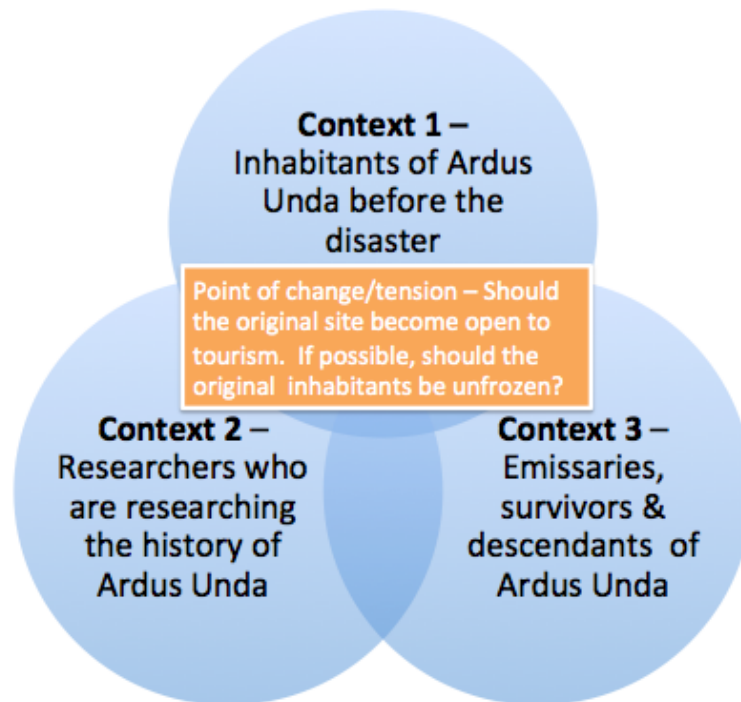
**Context 1** – Inhabitants of Ardus Unda before the disaster

Point of change/tension – Should the original site become open to tourism. If possible, should the original inhabitants be unfrozen?

**Context 2** – Researchers who are researching the history of Ardus Unda

**Context 3** – Emissaries, survivors & descendants of Ardus Unda